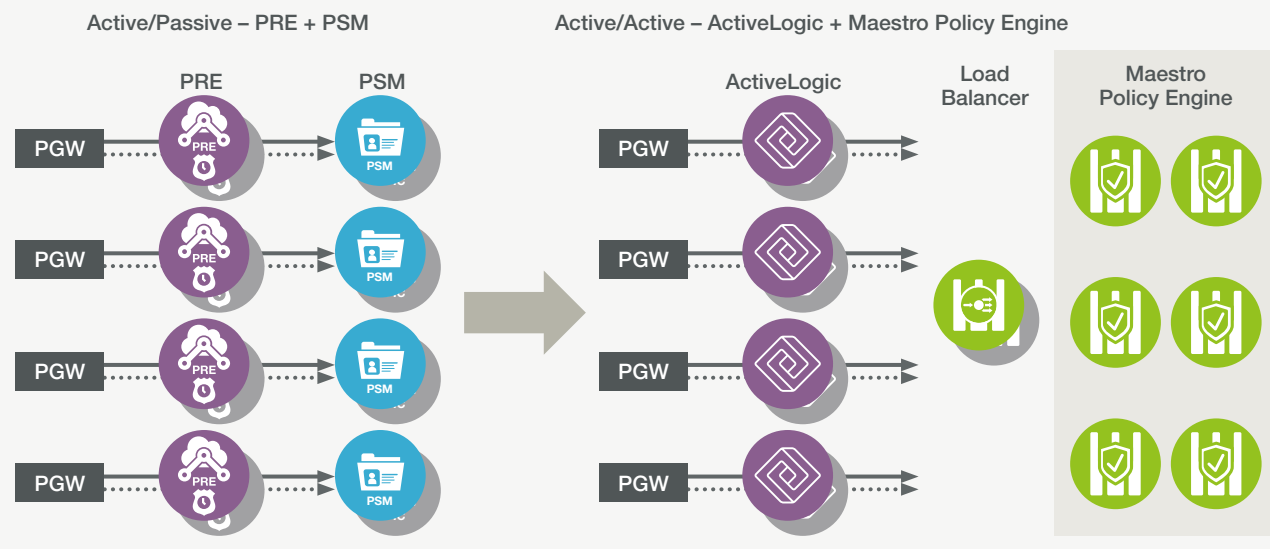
Active/Passive – PRE + PSM

PRE

PSM

PGW

PRE

PSM

PGW

PRE

PSM

PGW

PRE

PSM

PGW

PRE

PSM

Active/Active – ActiveLogic + Maestro Policy Engine

ActiveLogic

Load Balancer

Maestro Policy Engine

PGW

PGW

PGW

PGW